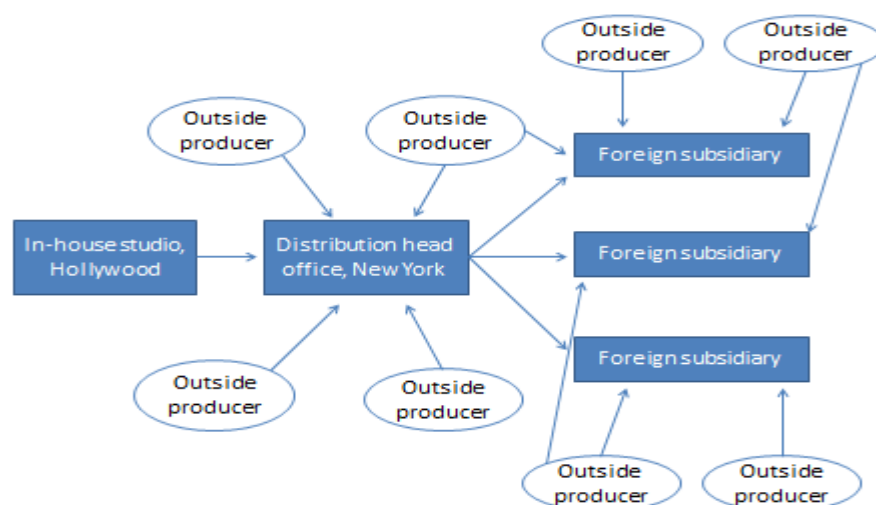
Outside producer

Outside producer

Outside producer

Outside producer

Foreign subsidiary

In-house studio, Hollywood

Distribution head office, New York

Foreign subsidiary

Foreign subsidiary

Outside producer

Outside producer

Outside producer

Outside producer